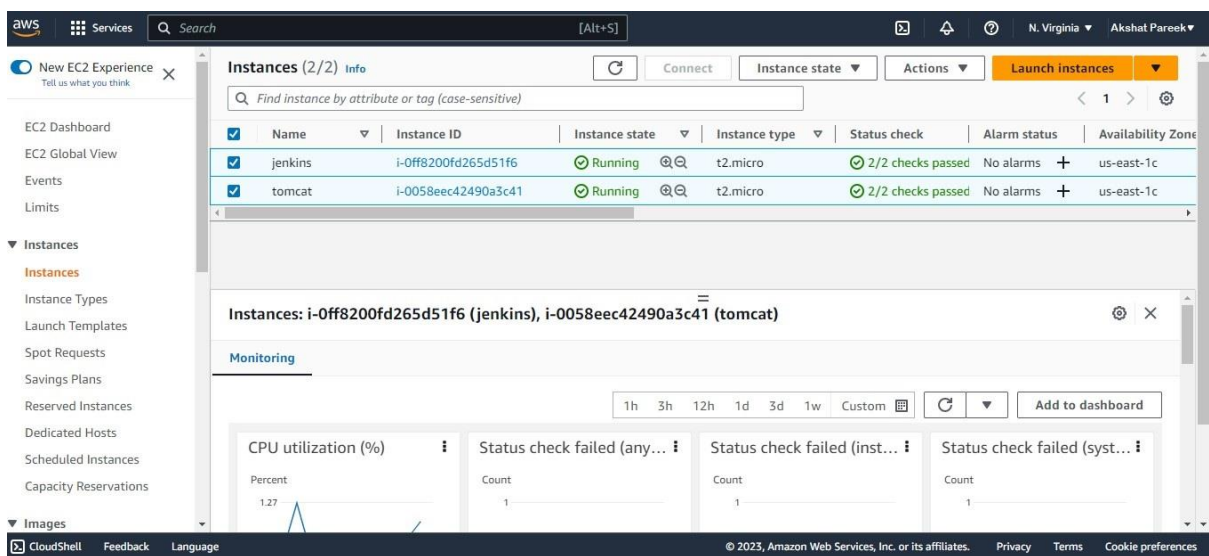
aws Services Search [Alt+S] N. Virginia ▼ Akshat Pareek ▼

New EC2 Experience Tell us what you think

EC2 Dashboard
EC2 Global View
Events
Limits

▼ Instances
Instances
Instance Types
Launch Templates
Spot Requests
Savings Plans
Reserved Instances
Dedicated Hosts
Scheduled Instances
Capacity Reservations

▼ Images

Instances (2/2) Info

Connect Instance state ▼ Actions ▼ Launch instances ▼

Find instance by attribute or tag (case-sensitive)

1

| Name | Instance ID | Instance state | Instance type | Status check | Alarm status | Availability Zone |
|---|---|---|---|---|---|---|
| jenkins | i-0ff8200fd265d51f6 | Running | t2.micro | 2/2 checks passed | No alarms + | us-east-1c |
| tomcat | i-0058eec42490a3c41 | Running | t2.micro | 2/2 checks passed | No alarms + | us-east-1c |

Instances: i-0ff8200fd265d51f6 (jenkins), i-0058eec42490a3c41 (tomcat)

Monitoring

1h 3h 12h 1d 3d 1w Custom

Add to dashboard

CPU utilization (%)
Percent
1.27

Status check failed (any…
Count
1

Status check failed (inst…
Count
1

Status check failed (syst…
Count
1

CloudShell Feedback Language © 2023, Amazon Web Services, Inc. or its affiliates. Privacy Terms Cookie preferences